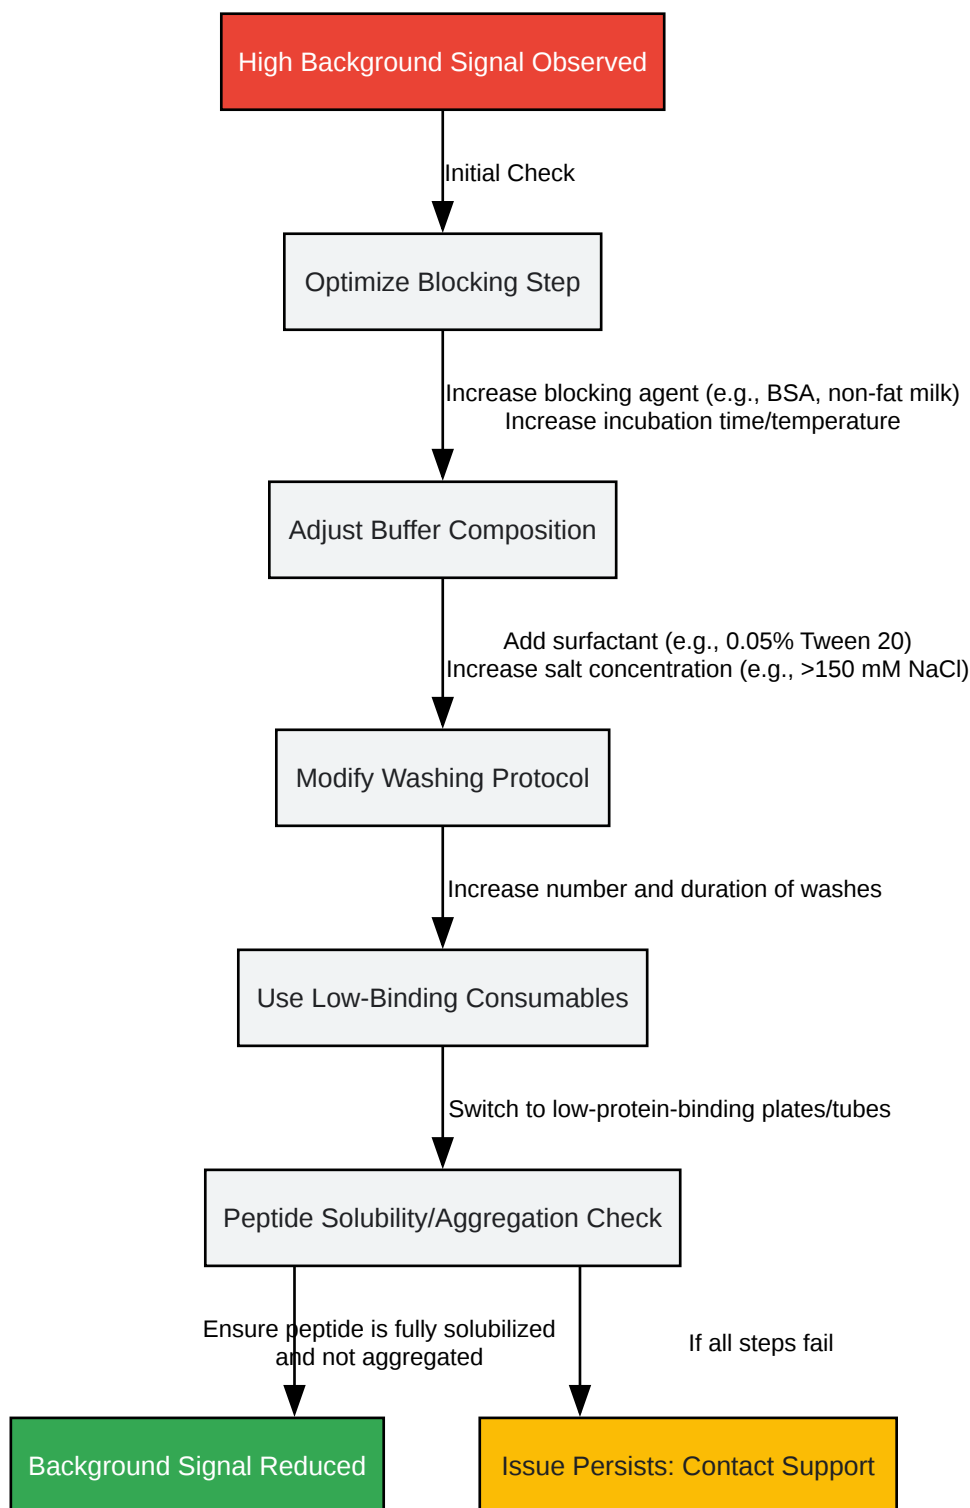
High Background Signal Observed

Initial Check

Optimize Blocking Step

Increase blocking agent (e.g., BSA, non-fat milk)
Increase incubation time/temperature

Adjust Buffer Composition

Add surfactant (e.g., 0.05% Tween 20)
Increase salt concentration (e.g., >150 mM NaCl)

Modify Washing Protocol

Increase number and duration of washes

Use Low-Binding Consumables

Switch to low-protein-binding plates/tubes

Peptide Solubility/Aggregation Check

Ensure peptide is fully solubilized and not aggregated

If all steps fail

Background Signal Reduced

Issue Persists: Contact Support